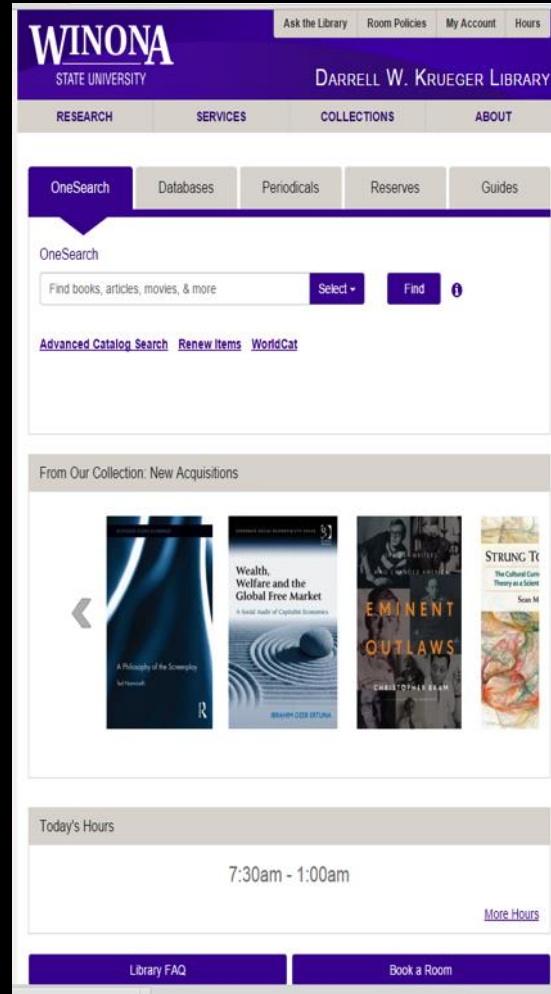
WINONA
STATE UNIVERSITY

Ask the Library | Room Policies | My Account | Hours

DARRELL W. KRUEGER LIBRARY

RESEARCH | SERVICES | COLLECTIONS | ABOUT

OneSearch | Databases | Periodicals | Reserves | Guides

OneSearch

Find books, articles, movies, & more

Select

Find

Advanced Catalog Search | Renew Items | WorldCat

From Our Collection: New Acquisitions

A Philosophy of the Screenplay
Ted Nannicelli

Wealth, Welfare and the Global Free Market
A Social Audit of Capitalist Economics
IBRAHIM OZER ERTUNA

EMINENT OUTLAWS
CHRISTOPHER BRAM

STRUNG TO
The Cultural Curr
Theory as a Scient
Sean M

Today's Hours

7:30am - 1:00am

More Hours

Library FAQ

Book a Room